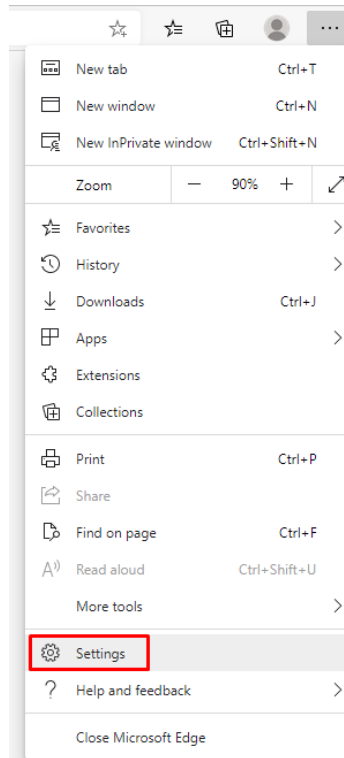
...

New tab Ctrl+T
New window Ctrl+N
New InPrivate window Ctrl+Shift+N
Zoom — 90% +
Favorites
History
Downloads Ctrl+J
Apps
Extensions
Collections
Print Ctrl+P
Share
Find on page Ctrl+F
Read aloud Ctrl+Shift+U
More tools
Settings
Help and feedback
Close Microsoft Edge